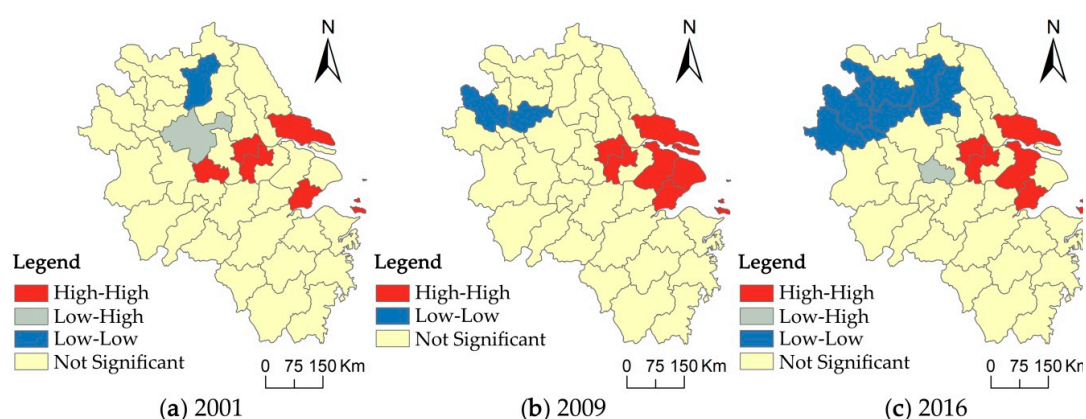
N

Legend
High-High
Low-High
Low-Low
Not Significant

0 75 150 Km

(**a**) 2001

N

Legend
High-High
Low-Low
Not Significant

0 75 150 Km

(**b**) 2009

N

Legend
High-High
Low-High
Low-Low
Not Significant

0 75 150 Km

(**c**) 2016